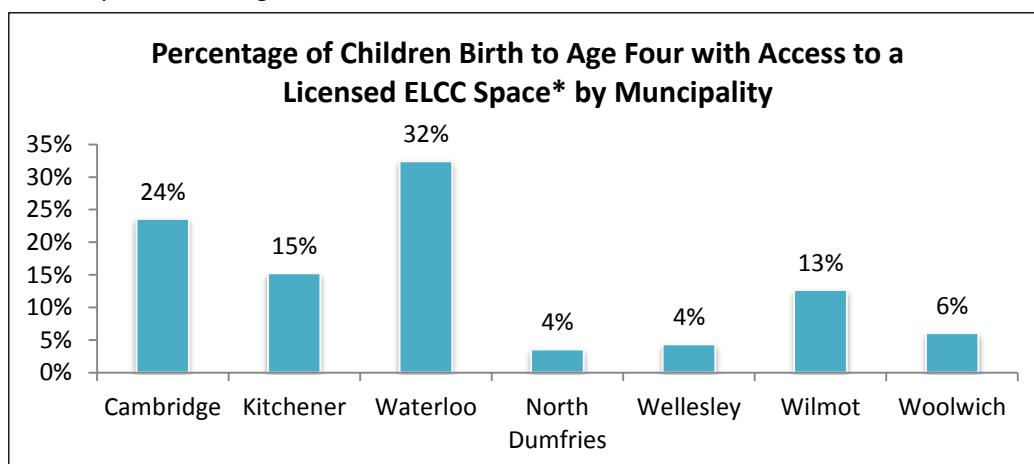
Percentage of Children Birth to Age Four with Access to a Licensed ELCC Space* by Muncipality

35%
30%
25%
20%
15%
10%
5%
0%

24%
15%
32%
4%
4%
13%
6%

Cambridge
Kitchener
Waterloo
North Dumfries
Wellesley
Wilmot
Woolwich